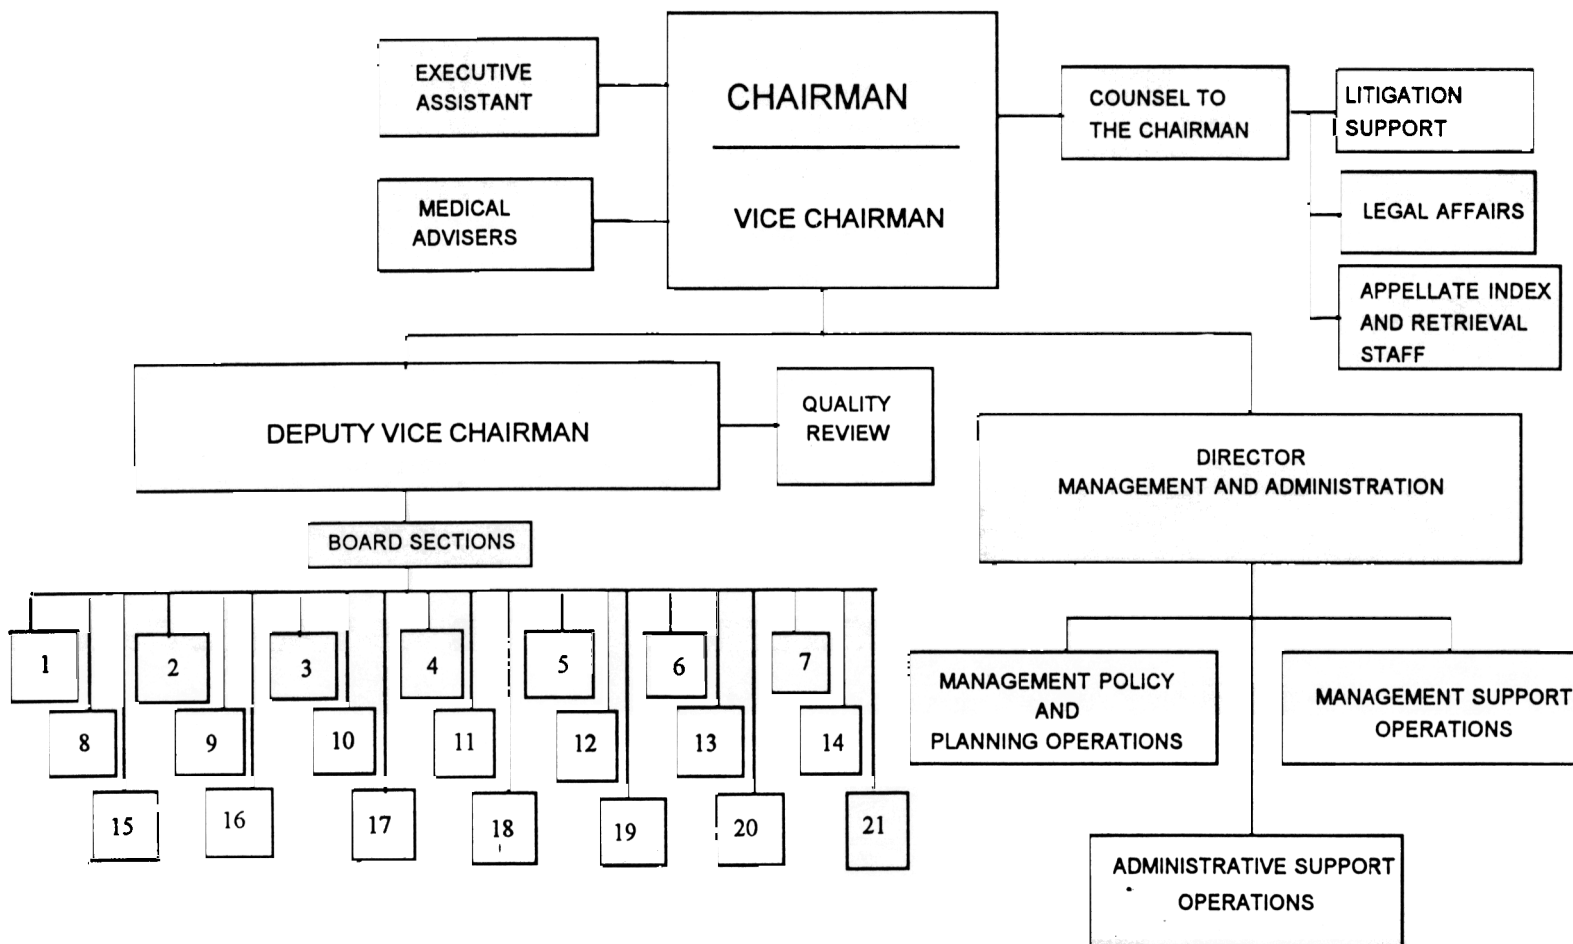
EXECUTIVE ASSISTANT

CHAIRMAN

VICE CHAIRMAN

MEDICAL ADVISERS

COUNSEL TO THE CHAIRMAN

LITIGATION SUPPORT

LEGAL AFFAIRS

APPELLATE INDEX AND RETRIEVAL STAFF

DEPUTY VICE CHAIRMAN

QUALITY REVIEW

DIRECTOR
MANAGEMENT AND ADMINISTRATION

BOARD SECTIONS

1 2 3 4 5 6 7
8 9 10 11 12 13 14
15 16 17 18 19 20 21

MANAGEMENT POLICY AND PLANNING OPERATIONS

MANAGEMENT SUPPORT OPERATIONS

ADMINISTRATIVE SUPPORT OPERATIONS